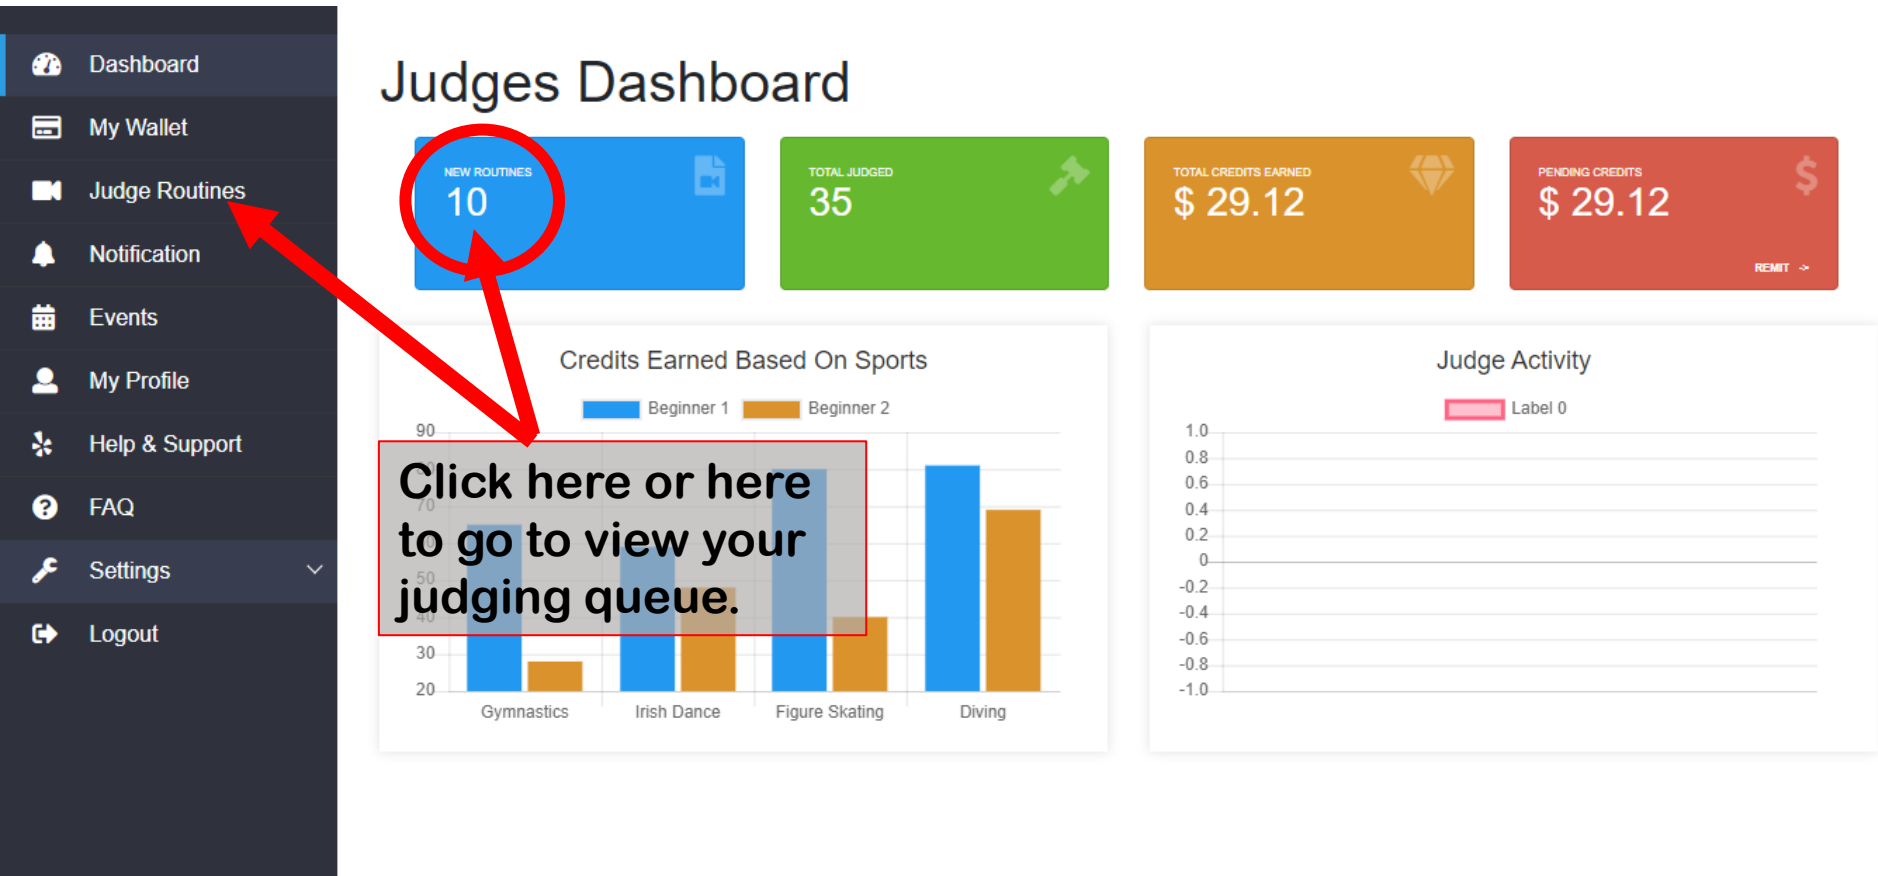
Dashboard
My Wallet
Judge Routines
Notification
Events
My Profile
Help & Support
FAQ
Settings
Logout

Judges Dashboard

NEW ROUTINES
10

TOTAL JUDGED
35

TOTAL CREDITS EARNED
$ 29.12

PENDING CREDITS
$ 29.12
REMIT →

Credits Earned Based On Sports
Beginner 1 Beginner 2
90
70
50
40
30
20
Gymnastics Irish Dance Figure Skating Diving

Click here or here to go to view your judging queue.

Judge Activity
Label 0
1.0
0.8
0.6
0.4
0.2
0
-0.2
-0.4
-0.6
-0.8
-1.0